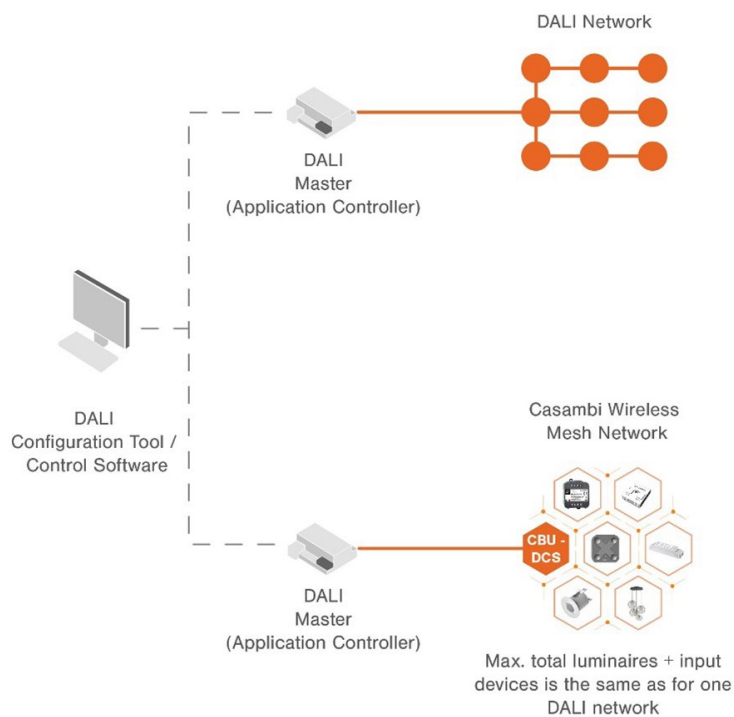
DALI Network

DALI
Master
(Application Controller)

DALI
Configuration Tool /
Control Software

Casambi Wireless
Mesh Network

CBU - DCS

DALI
Master
(Application Controller)

Max. total luminaires + input devices is the same as for one DALI network